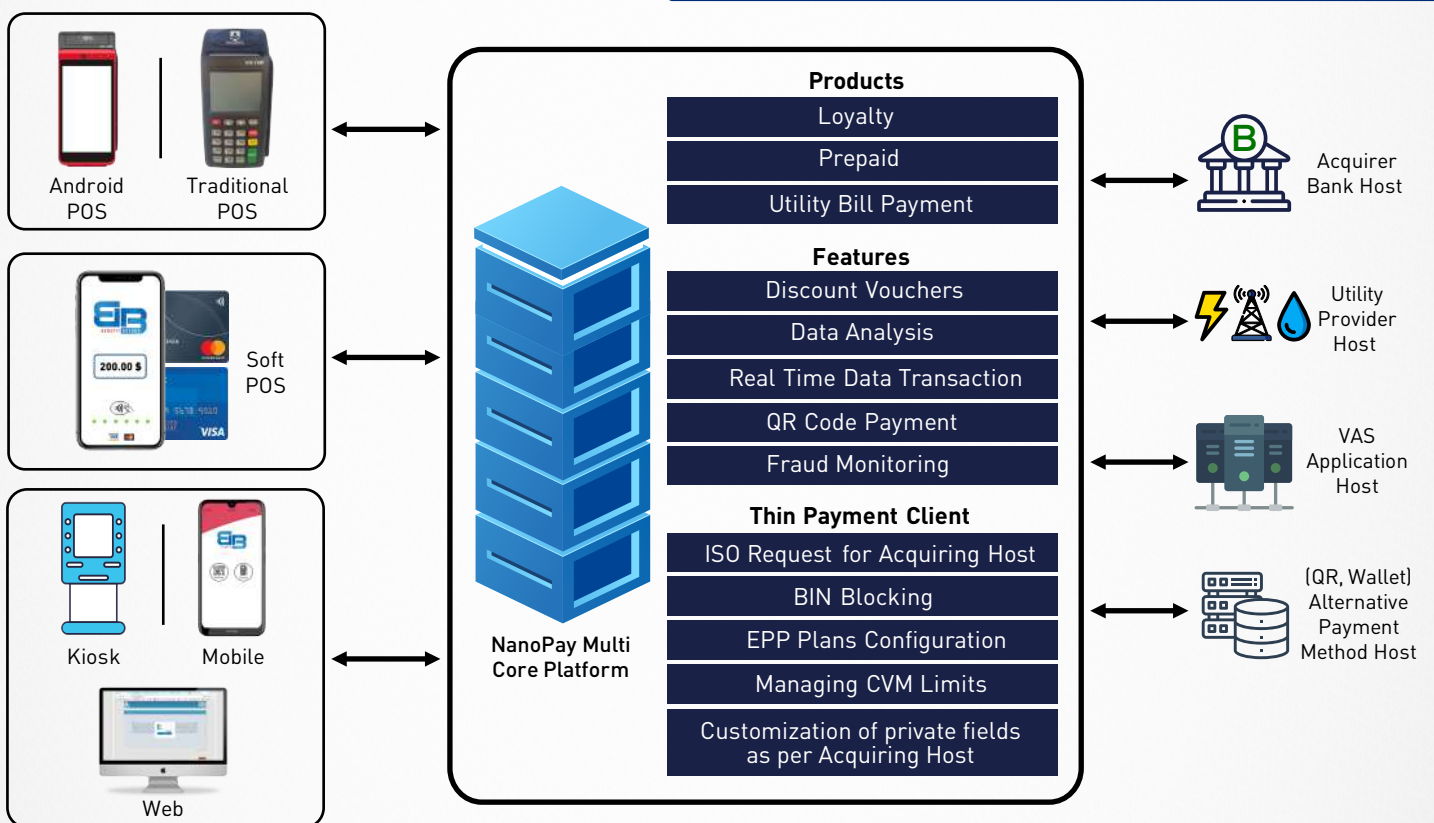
Android POS

Traditional POS

200.00 $

VISA

Soft POS

Kiosk

Mobile

Web

NanoPay Multi Core Platform

Products

Loyalty

Prepaid

Utility Bill Payment

Features

Discount Vouchers

Data Analysis

Real Time Data Transaction

QR Code Payment

Fraud Monitoring

Thin Payment Client

ISO Request for Acquiring Host

BIN Blocking

EPP Plans Configuration

Managing CVM Limits

Customization of private fields as per Acquiring Host

B

Acquirer Bank Host

Utility Provider Host

VAS Application Host

(QR, Wallet) Alternative Payment Method Host